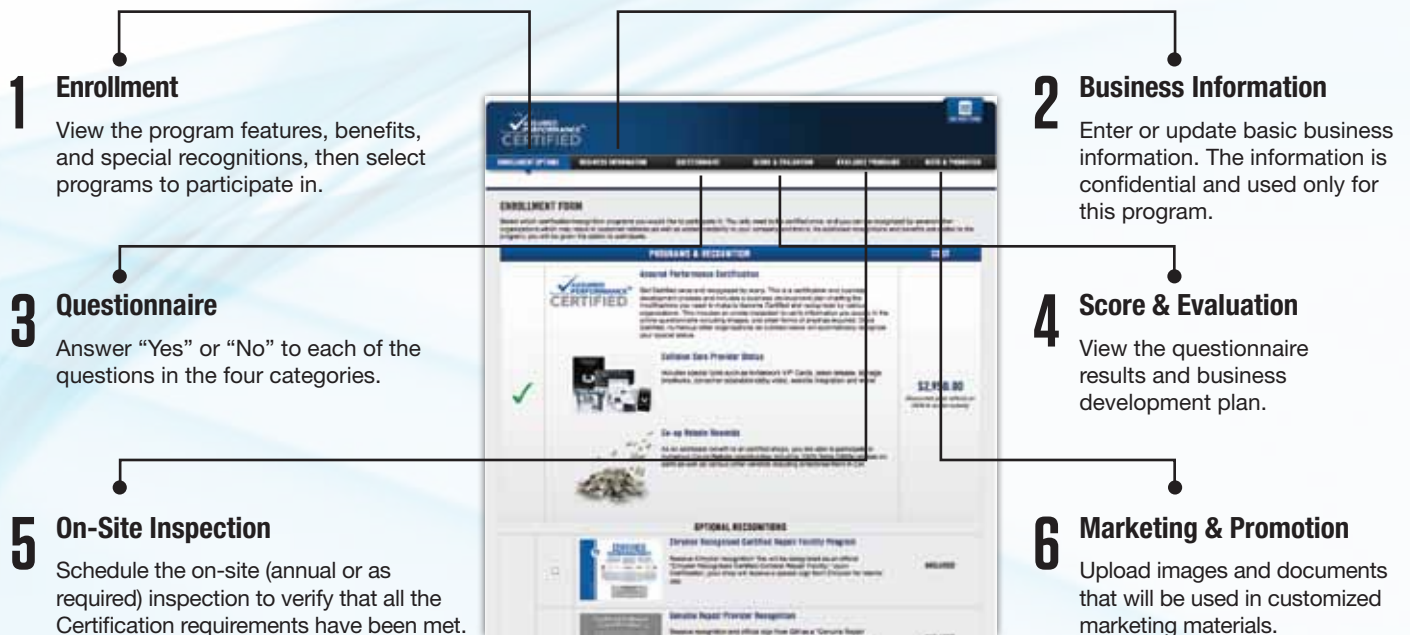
1 Enrollment

View the program features, benefits, and special recognitions, then select programs to participate in.

2 Business Information

Enter or update basic business information. The information is confidential and used only for this program.

3 Questionnaire

Answer “Yes” or “No” to each of the questions in the four categories.

4 Score & Evaluation

View the questionnaire results and business development plan.

5 On-Site Inspection

Schedule the on-site (annual or as required) inspection to verify that all the Certification requirements have been met.

6 Marketing & Promotion

Upload images and documents that will be used in customized marketing materials.

ASSURED PERFORMANCE CERTIFIED

ENROLLMENT OPTIONS BUSINESS INFORMATION QUESTIONNAIRE SCORE & EVALUATION AVAILABLE PROGRAMS MEDIA & PROMOTION

ENROLLMENT FORM

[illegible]

PROGRAMS & RECOGNITION COST

Assured Performance Certification

ASSURED PERFORMANCE CERTIFIED

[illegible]

Collision Care Provider Status

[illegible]

$2,950.00

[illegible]

Co-op Rebate Rewards

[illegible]

OPTIONAL RECOGNITIONS

Chrysler Recognized Certified Repair Facility Program

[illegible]

INCLUDED

Genuine Repair Provider Recognition

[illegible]